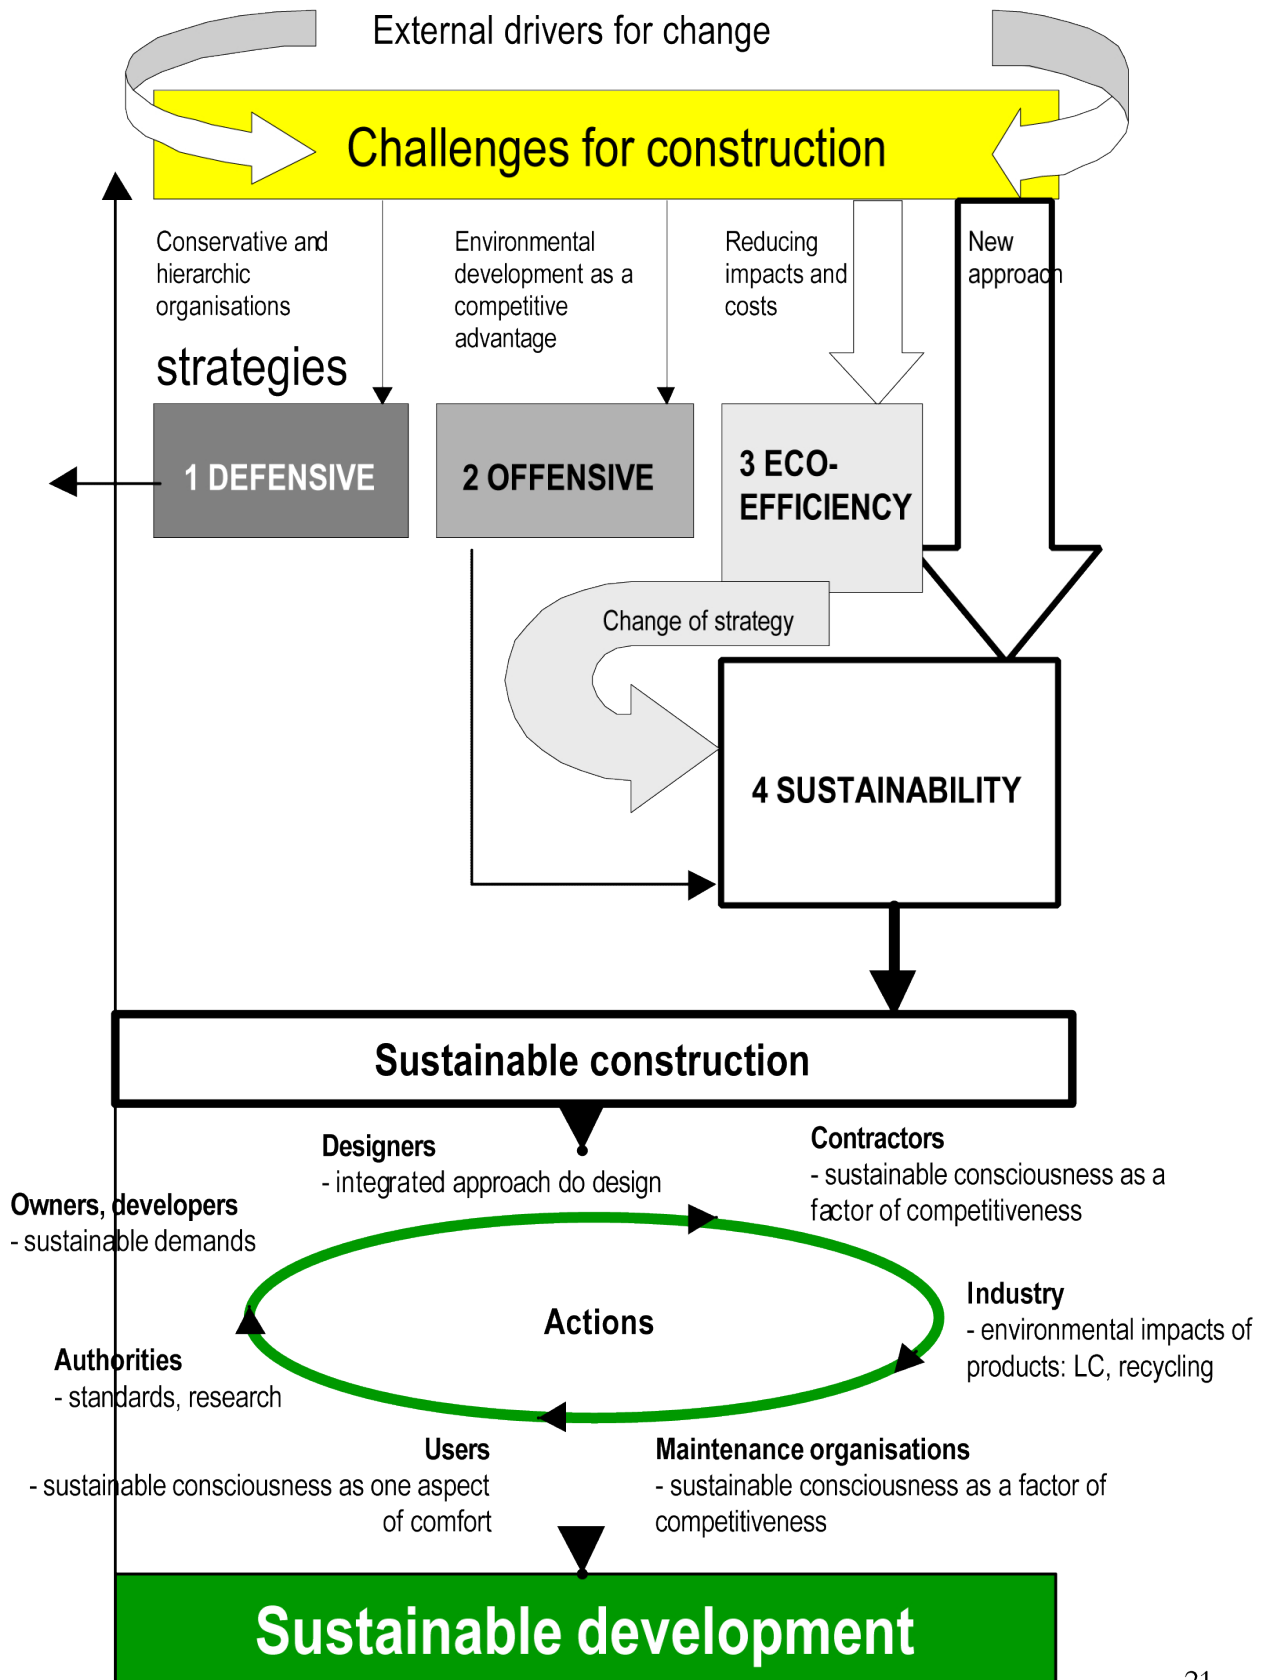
External drivers for change

Challenges for construction

Conservative and hierarchic organisations

Environmental development as a competitive advantage

Reducing impacts and costs

New approach

strategies

1 DEFENSIVE

2 OFFENSIVE

3 ECO-EFFICIENCY

Change of strategy

4 SUSTAINABILITY

Sustainable construction

Designers
- integrated approach do design

Contractors
- sustainable consciousness as a factor of competitiveness

Owners, developers
- sustainable demands

Actions

Industry
- environmental impacts of products: LC, recycling

Authorities
- standards, research

Users
- sustainable consciousness as one aspect of comfort

Maintenance organisations
- sustainable consciousness as a factor of competitiveness

Sustainable development

21